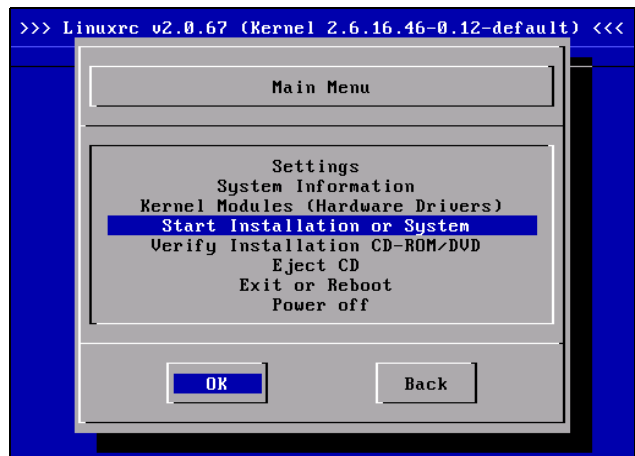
>>> Linuxrc v2.0.67 (Kernel 2.6.16.46-0.12-default) <<<

Main Menu

Settings
System Information
Kernel Modules (Hardware Drivers)
Start Installation or System
Verify Installation CD-ROM/DVD
Eject CD
Exit or Reboot
Power off

OK

Back